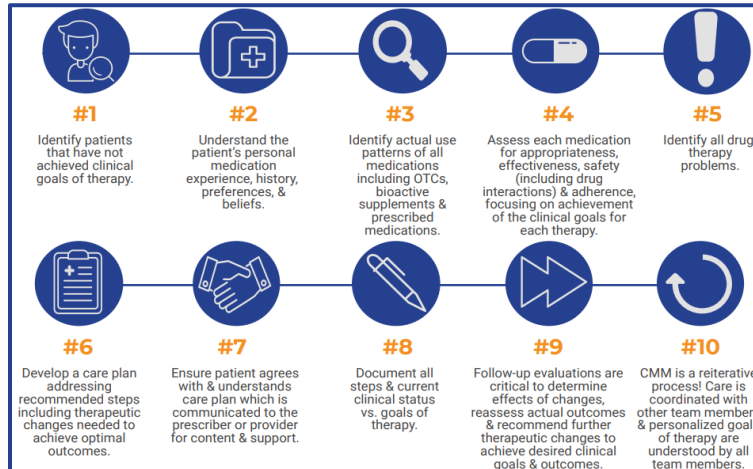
#1
Identify patients that have not achieved clinical goals of therapy.

#2
Understand the patient's personal medication experience, history, preferences, & beliefs.

#3
Identify actual use patterns of all medications including OTCs, bioactive supplements & prescribed medications.

#4
Assess each medication for appropriateness, effectiveness, safety (including drug interactions) & adherence, focusing on achievement of the clinical goals for each therapy.

#5
Identify all drug therapy problems.

#6
Develop a care plan addressing recommended steps including therapeutic changes needed to achieve optimal outcomes.

#7
Ensure patient agrees with & understands care plan which is communicated to the prescriber or provider for content & support.

#8
Document all steps & current clinical status vs. goals of therapy.

#9
Follow-up evaluations are critical to determine effects of changes, reassess actual outcomes & recommend further therapeutic changes to achieve desired clinical goals & outcomes.

#10
CMM is a reiterative process! Care is coordinated with other team member & personalized goal of therapy are understood by all team members.